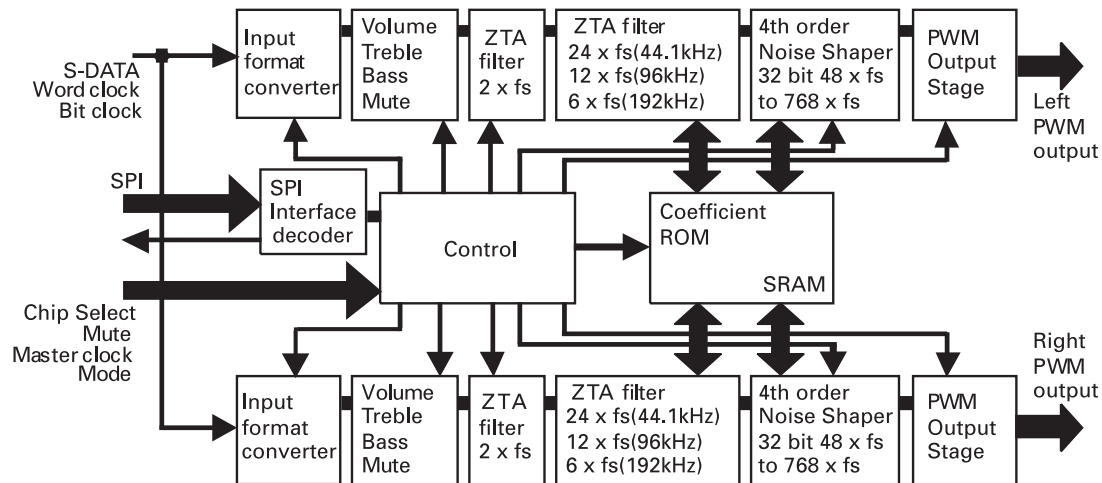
S-DATA
Word clock
Bit clock

Input format converter

Volume
Treble
Bass
Mute

ZTA filter
2 x fs

ZTA filter
24 x fs(44.1kHz)
12 x fs(96kHz)
6 x fs(192kHz)

4th order
Noise Shaper
32 bit 48 x fs
to 768 x fs

PWM
Output
Stage

Left
PWM
output

SPI

SPI
Interface
decoder

Control

Coefficient
ROM

SRAM

Chip Select
Mute
Master clock
Mode

Right
PWM
output

Input format converter

Volume
Treble
Bass
Mute

ZTA filter
2 x fs

ZTA filter
24 x fs(44.1kHz)
12 x fs(96kHz)
6 x fs(192kHz)

4th order
Noise Shaper
32 bit 48 x fs
to 768 x fs

PWM
Output
Stage